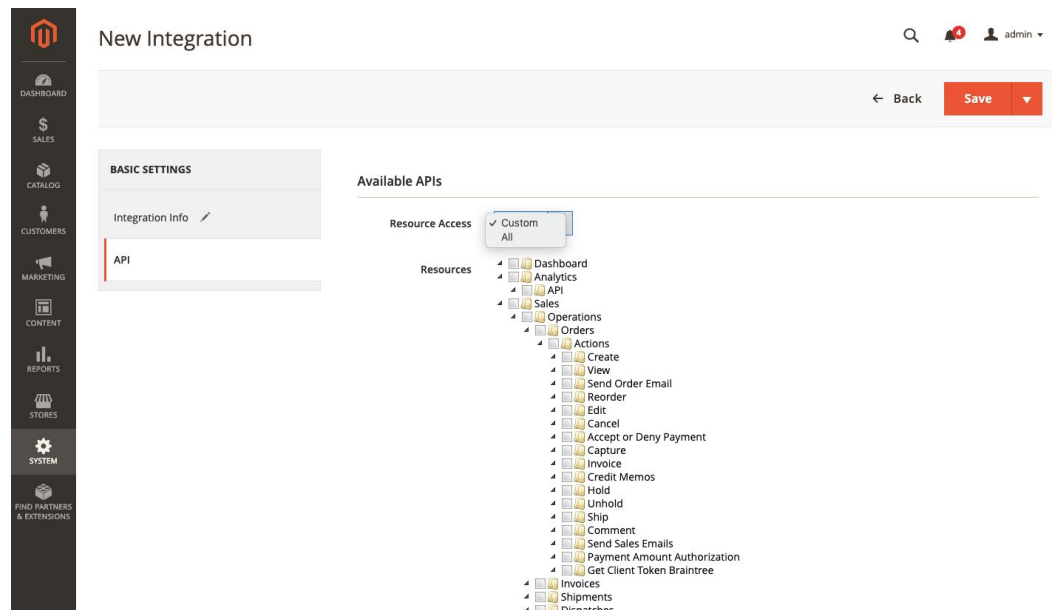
DASHBOARD
SALES
CATALOG
CUSTOMERS
MARKETING
CONTENT
REPORTS
STORES
SYSTEM
FIND PARTNERS & EXTENSIONS

New Integration

4
admin

← Back
Save

BASIC SETTINGS
Integration Info
API

Available APIs

Resource Access
✓ Custom
All

Resources
Dashboard
Analytics
API
Sales
Operations
Orders
Actions
Create
View
Send Order Email
Reorder
Edit
Cancel
Accept or Deny Payment
Capture
Invoice
Credit Memos
Hold
Unhold
Ship
Comment
Send Sales Emails
Payment Amount Authorization
Get Client Token Braintree
Invoices
Shipments
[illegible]